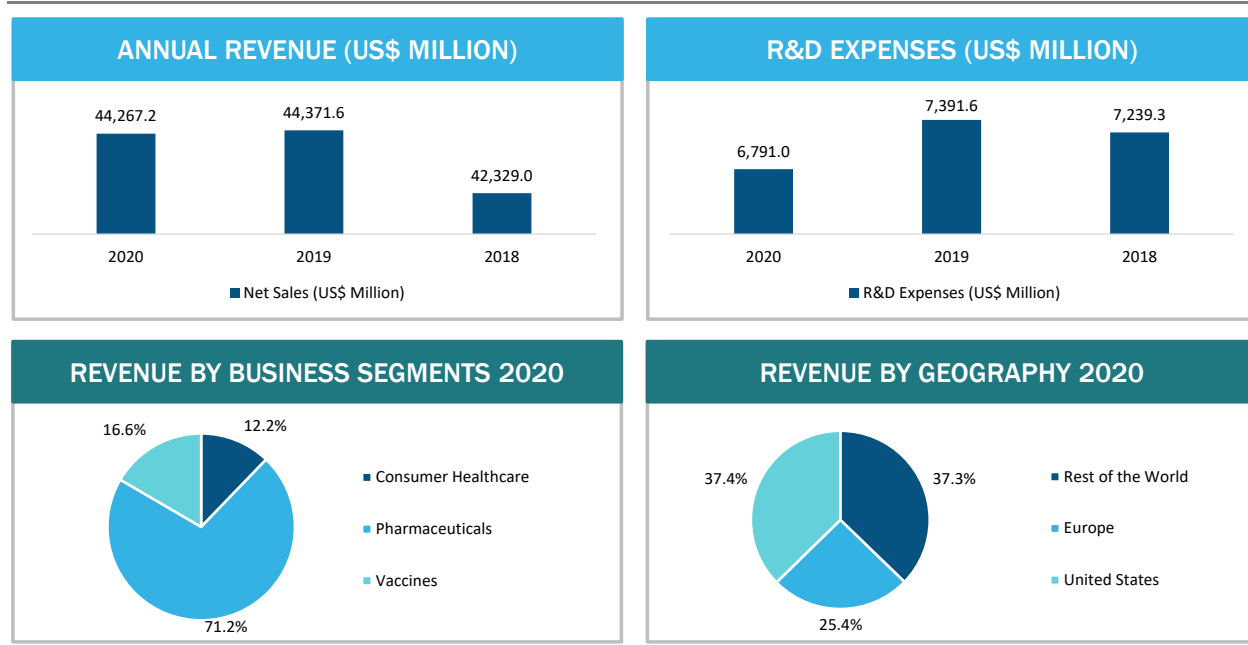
ANNUAL REVENUE (US$ MILLION)

44,267.2
44,371.6
42,329.0
2020
2019
2018
Net Sales (US$ Million)

R&D EXPENSES (US$ MILLION)

6,791.0
7,391.6
7,239.3
2020
2019
2018
R&D Expenses (US$ Million)

REVENUE BY BUSINESS SEGMENTS 2020

16.6%
12.2%
71.2%
Consumer Healthcare
Pharmaceuticals
Vaccines

REVENUE BY GEOGRAPHY 2020

37.4%
37.3%
25.4%
Rest of the World
Europe
United States